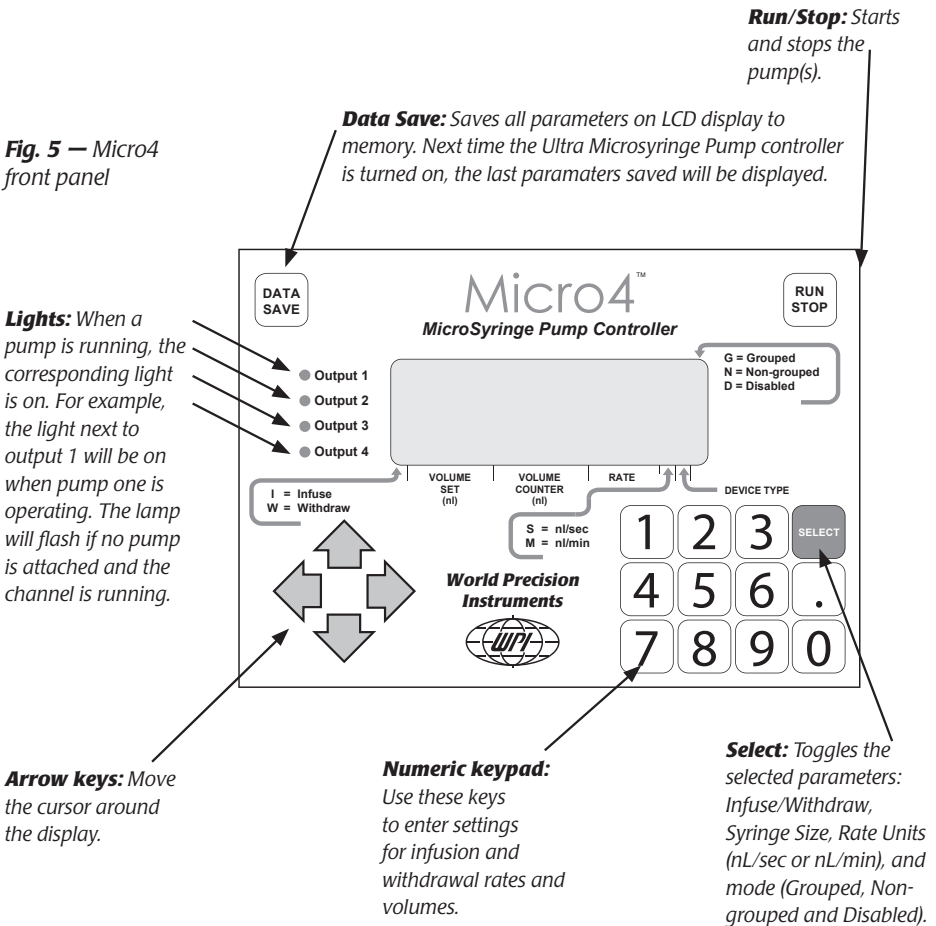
**Run/Stop:** Starts and stops the pump(s).

**Data Save:** Saves all parameters on LCD display to memory. Next time the Ultra Microsyringe Pump controller is turned on, the last paramaters saved will be displayed.

**Fig. 5 —** Micro4 front panel

DATA SAVE

Micro4™

MicroSyringe Pump Controller

RUN STOP

G = Grouped
N = Non-grouped
D = Disabled

**Lights:** When a pump is running, the corresponding light is on. For example, the light next to output 1 will be on when pump one is operating. The lamp will flash if no pump is attached and the channel is running.

Output 1
Output 2
Output 3
Output 4

VOLUME SET (nl)
VOLUME COUNTER (nl)
RATE
DEVICE TYPE

I = Infuse
W = Withdraw

S = nl/sec
M = nl/min

1 2 3 SELECT
4 5 6 .
7 8 9 0

World Precision Instruments

WPI

**Arrow keys:** Move the cursor around the display.

**Numeric keypad:** Use these keys to enter settings for infusion and withdrawal rates and volumes.

**Select:** Toggles the selected parameters: Infuse/Withdraw, Syringe Size, Rate Units (nL/sec or nL/min), and mode (Grouped, Non-grouped and Disabled).